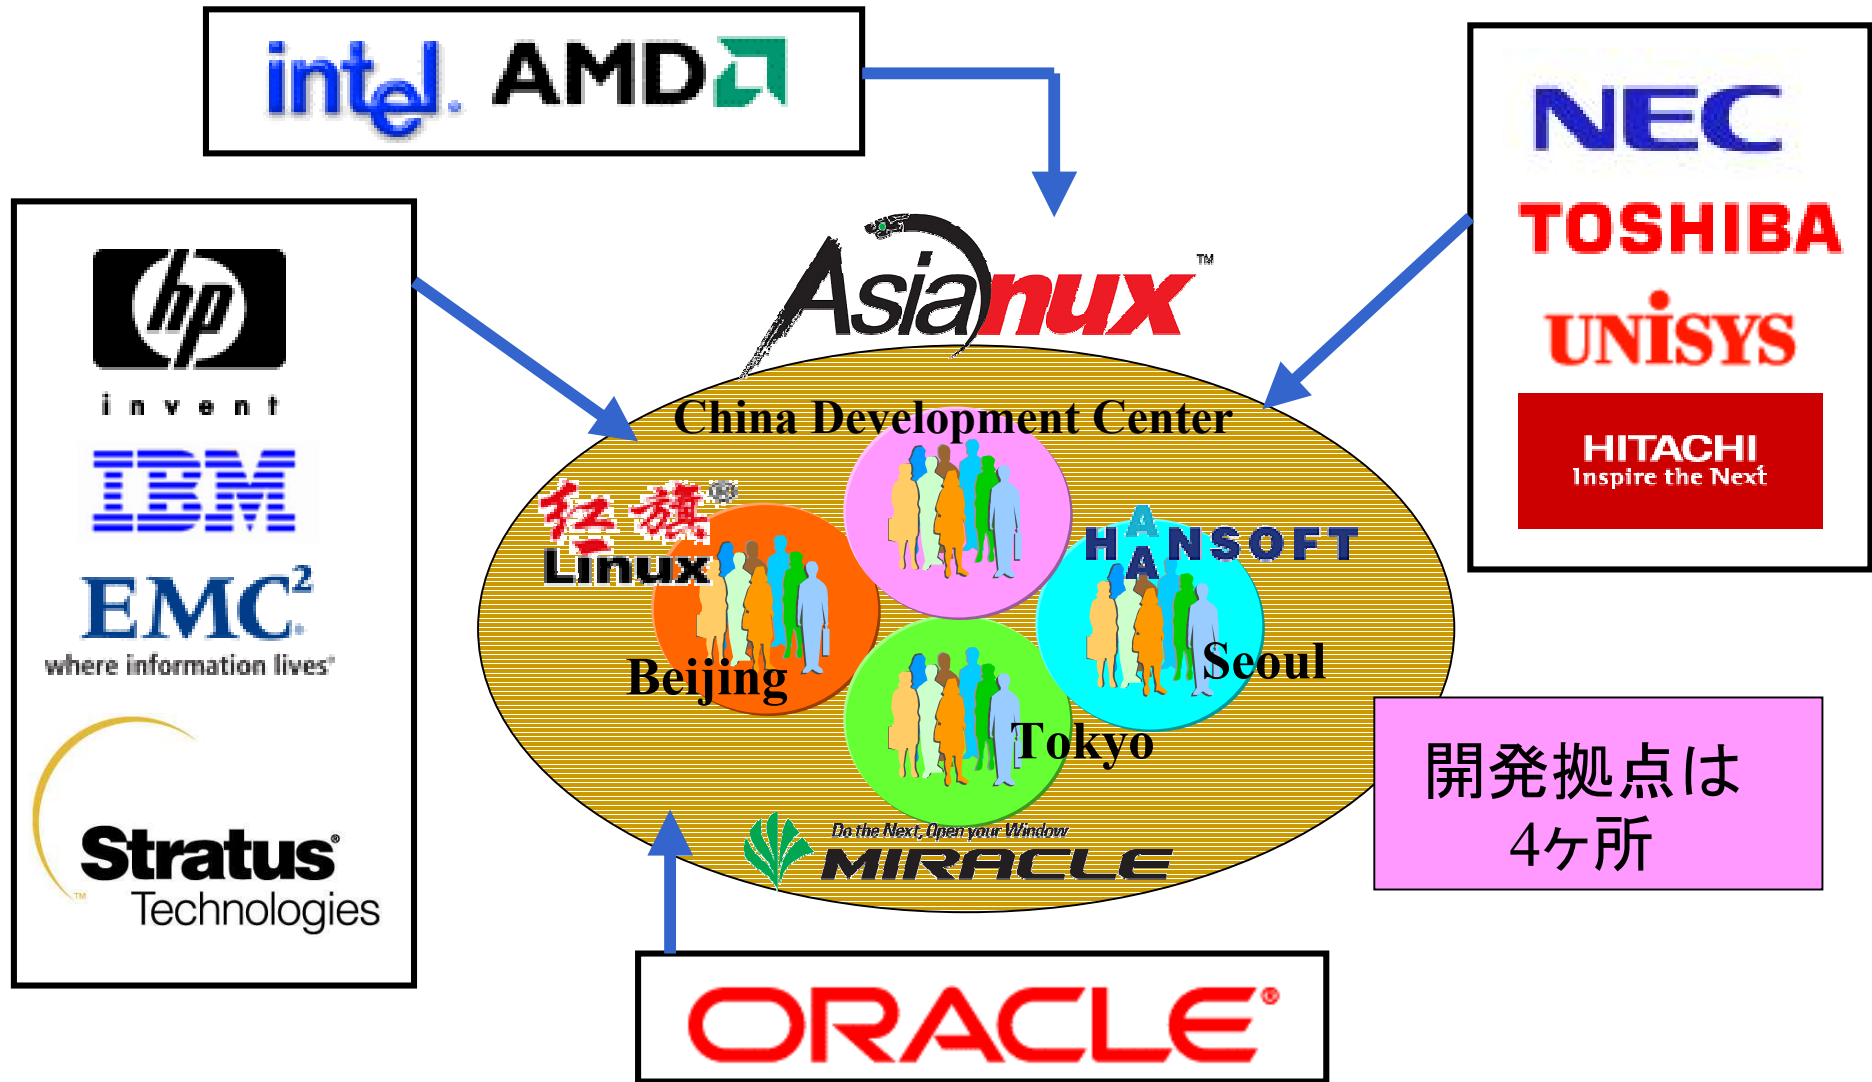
intel. AMD

NEC
TOSHIBA
UNISYS
HITACHI
Inspire the Next

hp
invent
IBM
EMC²
where information lives®
Stratus®
Technologies

Asianux™

China Development Center
红旗®
Linux
Beijing
HANSOFT
Seoul
Tokyo
Do the Next, Open your Window
MIRACLE

開発拠点は
4ヶ所

ORACLE®